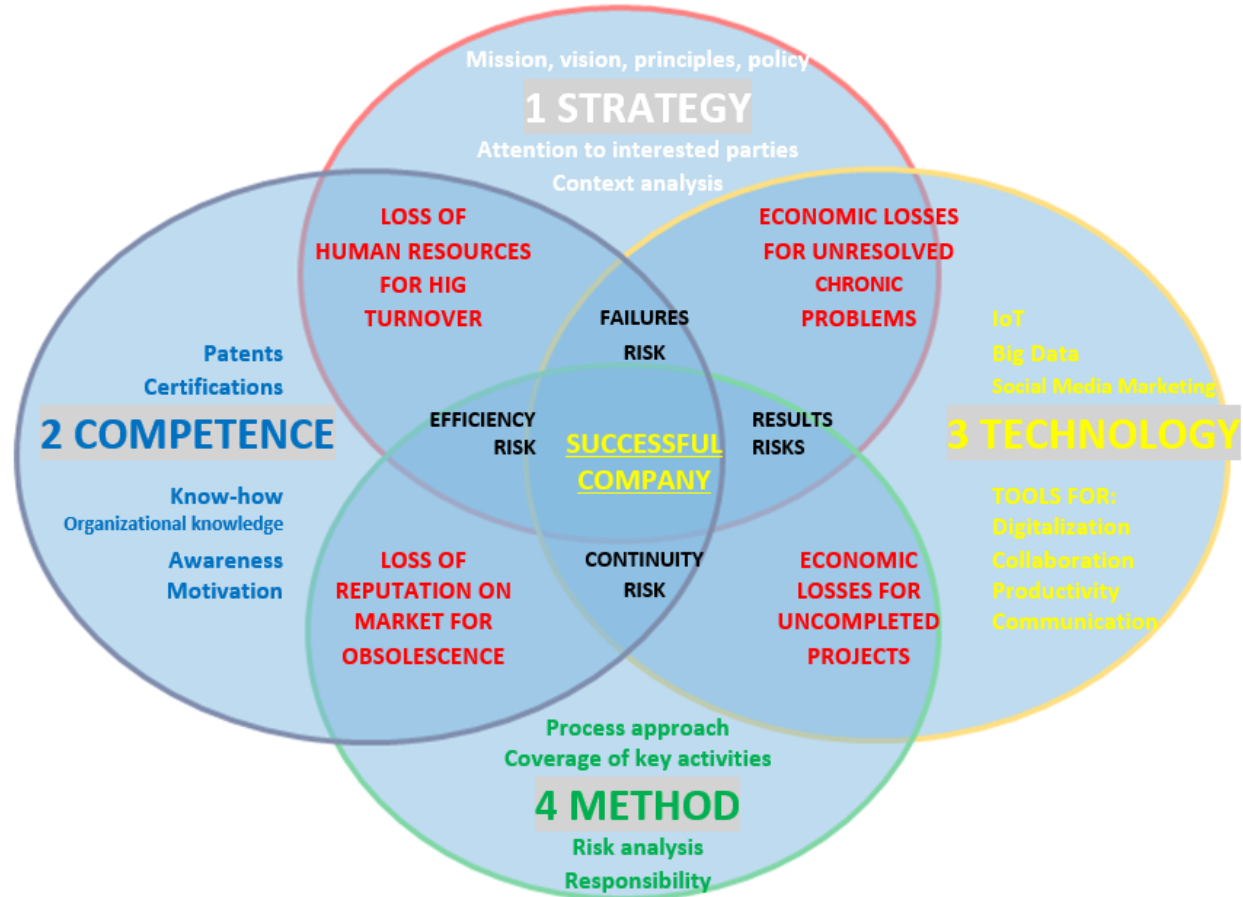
Mission, vision, principles, policy
1 STRATEGY
Attention to interested parties
Context analysis

LOSS OF HUMAN RESOURCES FOR HIG TURNOVER

ECONOMIC LOSSES FOR UNRESOLVED CHRONIC PROBLEMS

FAILURES RISK

Patents
Certifications
2 COMPETENCE
Know-how
Organizational knowledge
Awareness
Motivation

EFFICIENCY RISK

SUCCESSFUL COMPANY

RESULTS RISKS

IoT
Big Data
Social Media Marketing
3 TECHNOLOGY
TOOLS FOR:
Digitalization
Collaboration
Productivity
Communication

LOSS OF REPUTATION ON MARKET FOR OBSOLESCENCE

CONTINUITY RISK

ECONOMIC LOSSES FOR UNCOMPLETED PROJECTS

Process approach
Coverage of key activities
4 METHOD
Risk analysis
Responsibility